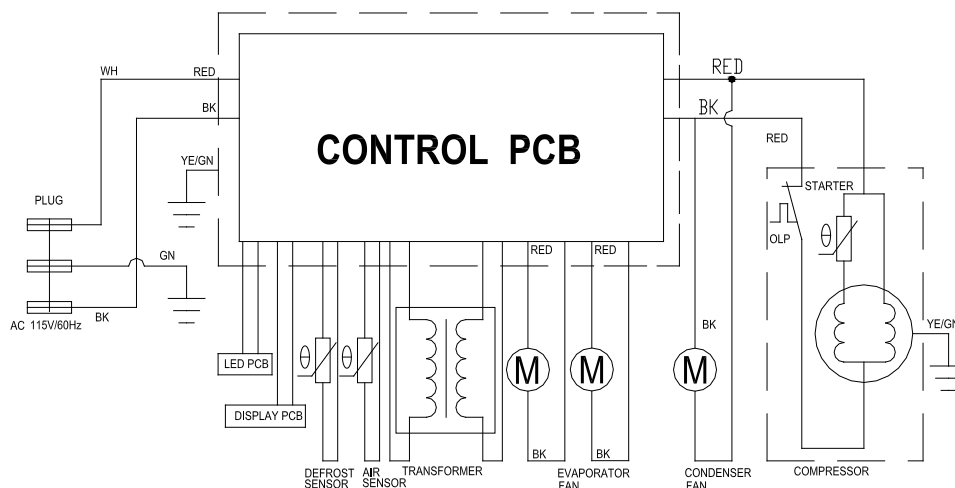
WH
RED
BK
YE/GN
CONTROL PCB
RED
BK
RED
STARTER
OLP
PLUG
GN
AC 115V/60Hz
BK
RED
RED
BK
YE/GN
LED PCB
DISPLAY PCB
M
M
M
BK
BK
DEFROST SENSOR
AIR SENSOR
TRANSFORMER
EVAPORATOR FAN
CONDENSER FAN
COMPRESSOR